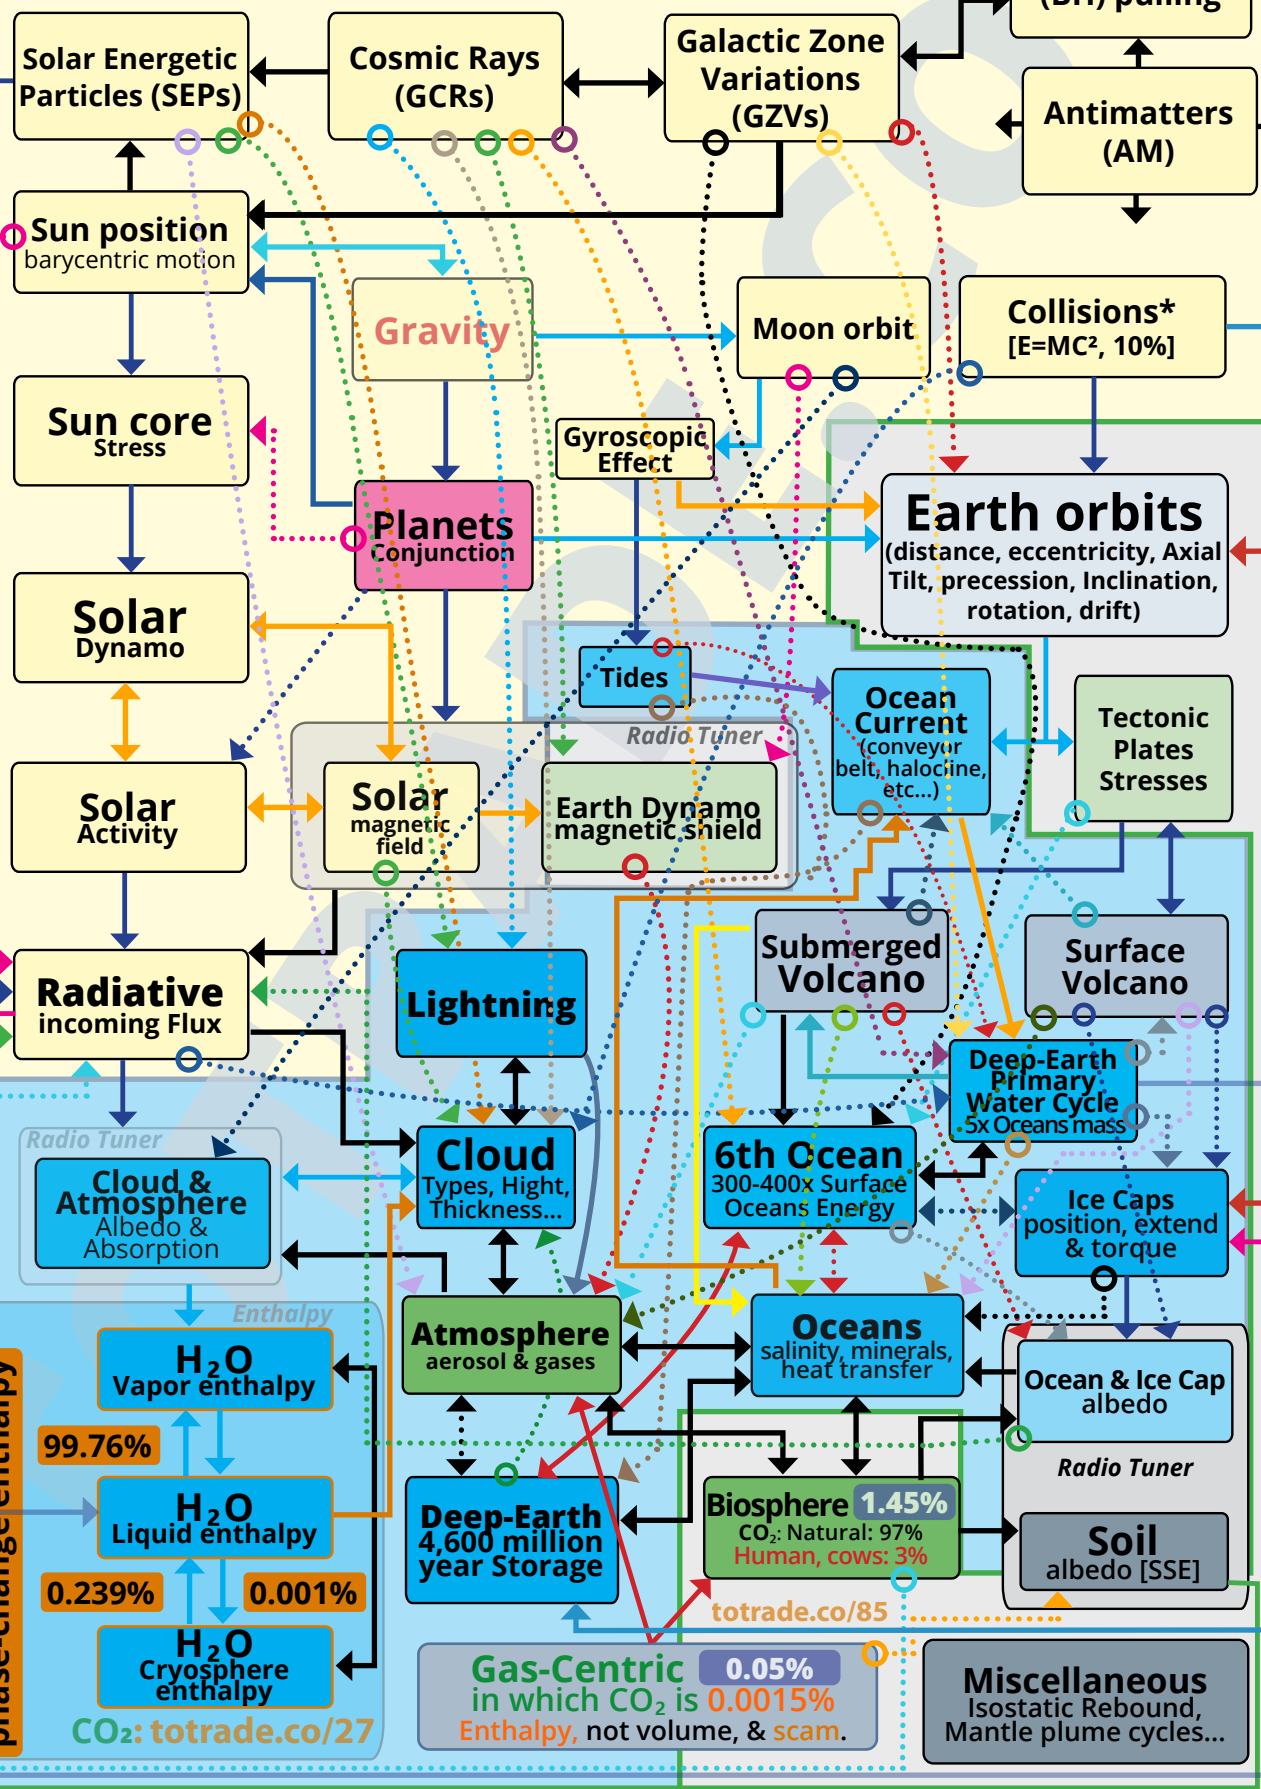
(BH) pulling

Solar Energetic Particles (SEPs)

Cosmic Rays (GCRs)

Galactic Zone Variations (GZVs)

Antimatters (AM)

Sun position
barycentric motion

Gravity

Moon orbit

Collisions* [E=MC², 10%]

Sun core
Stress

Gyroscopic Effect

Planets
Conjunction

Earth orbits
(distance, eccentricity, Axial Tilt, precession, Inclination, rotation, drift)

Solar
Dynamo

Tides

Ocean Current
(conveyor belt, halocline, etc...)

Tectonic Plates Stresses

Radio Tuner

Solar
Activity

Solar
magnetic field

Earth Dynamo magnetic shield

Submerged Volcano

Surface Volcano

Radiative
incoming Flux

Lightning

Deep-Earth Primary Water Cycle
5x Oceans mass

Radio Tuner

Cloud & Atmosphere
Albedo & Absorption

Cloud
Types, Hight, Thickness...

6th Ocean
300-400x Surface Oceans Energy

Ice Caps
position, extend & torque

Enthalpy

H₂O
Vapor enthalpy

Atmosphere
aerosol & gases

Oceans
salinity, minerals, heat transfer

Ocean & Ice Cap albedo

99.76%

Radio Tuner

H₂O
Liquid enthalpy

Deep-Earth
4,600 million year Storage

Biosphere 1.45%
CO₂: Natural: 97%
Human, cows: 3%

Soil
albedo [SSE]

0.239%

0.001%

totrade.co/85

H₂O
Cryosphere enthalpy

Gas-Centric 0.05%
in which CO₂ is 0.0015%
Enthalpy, not volume, & scam.

Miscellaneous
Isostatic Rebound, Mantle plume cycles...

CO₂: totrade.co/27

phase-change enthalpy